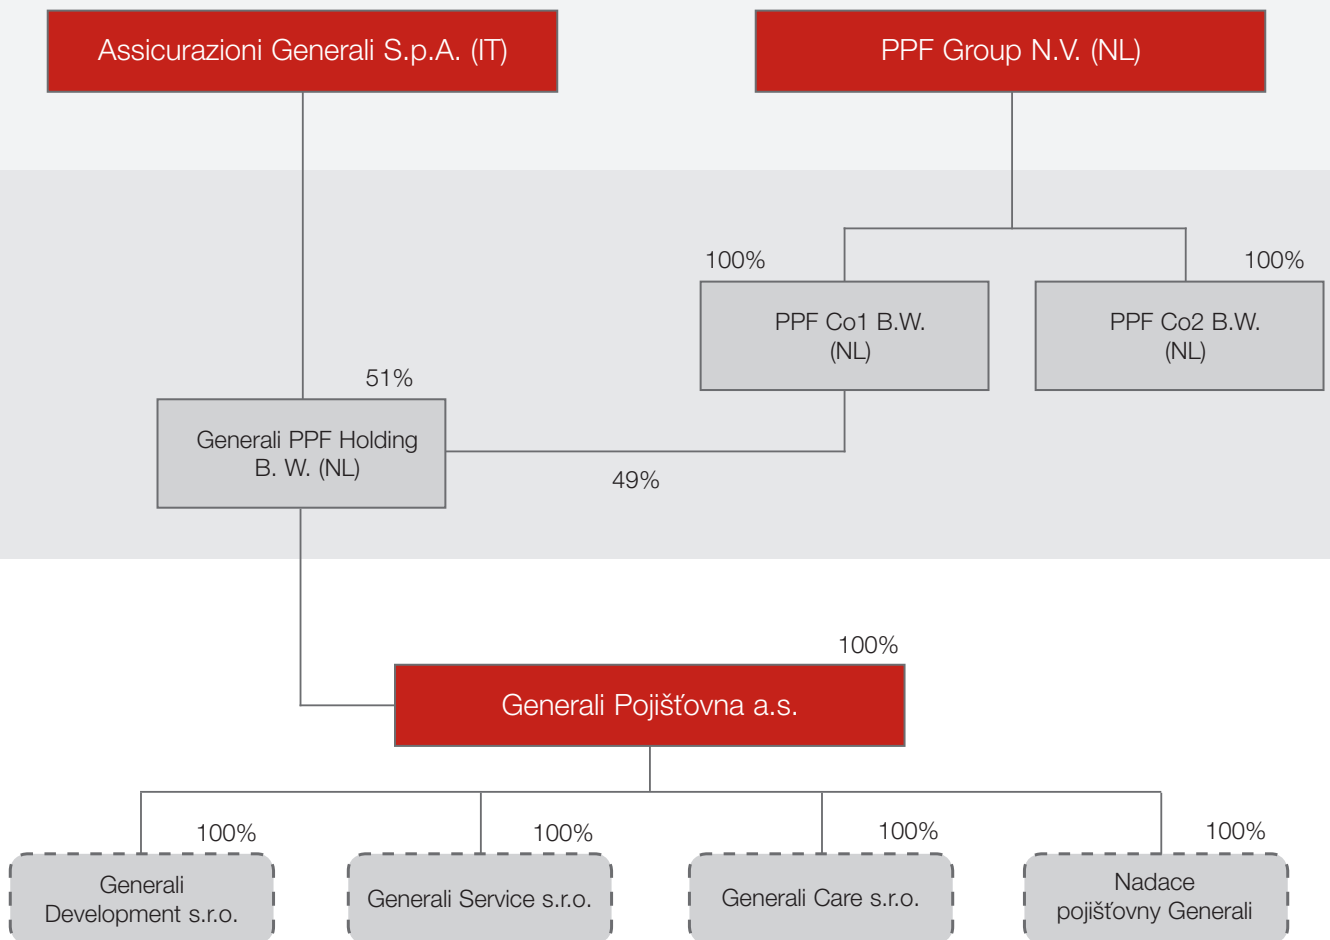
Assicurazioni Generali S.p.A. (IT)

PPF Group N.V. (NL)

100%

100%

PPF Co1 B.W. (NL)

PPF Co2 B.W. (NL)

51%

Generali PPF Holding B. W. (NL)

49%

100%

Generali Pojišťovna a.s.

100%

100%

100%

100%

Generali Development s.r.o.

Generali Service s.r.o.

Generali Care s.r.o.

Nadace pojišťovny Generali